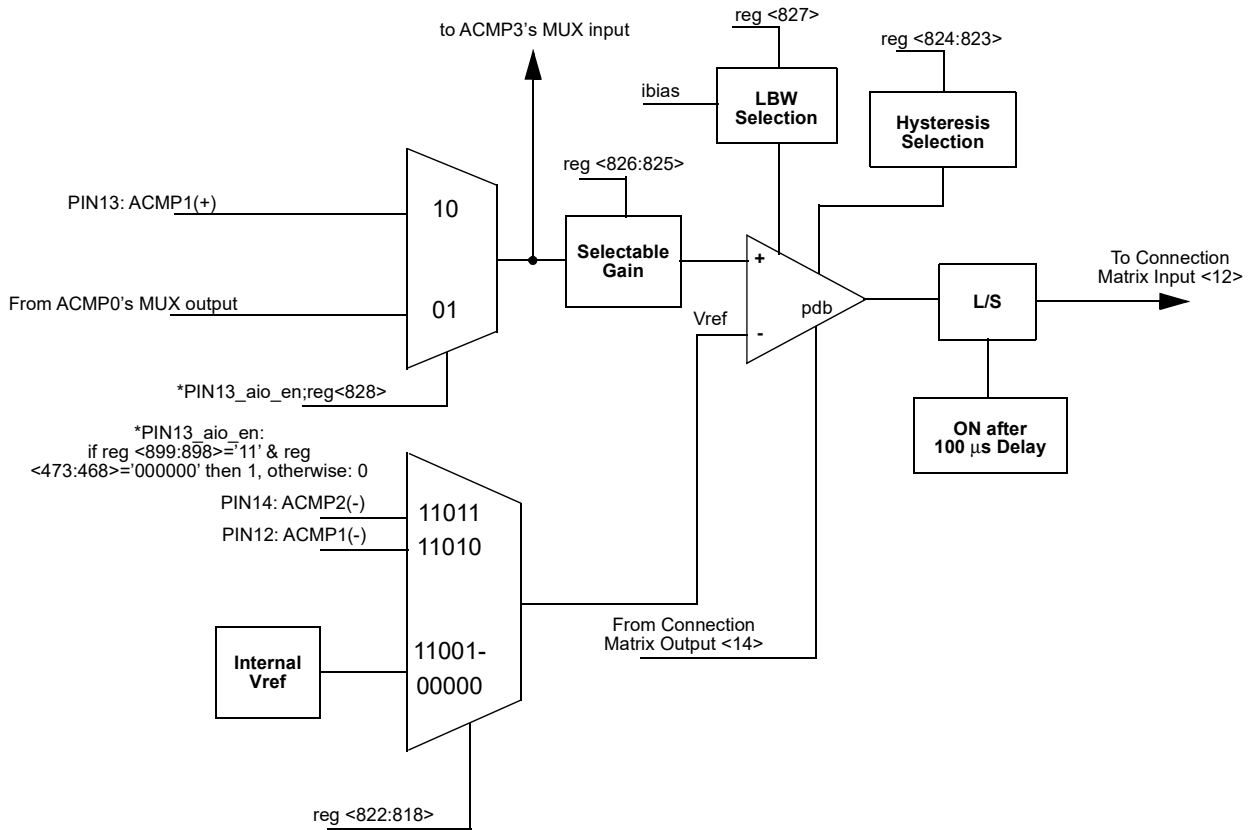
to ACMP3's MUX input

reg <827>

reg <824:823>

ibias

LBW Selection

Hysteresis Selection

reg <826:825>

PIN13: ACMP1(+)

10

Selectable Gain

+

To Connection Matrix Input <12>

From ACMP0's MUX output

01

Vref

pdb

L/S

-

*PIN13_aio_en;reg<828>

ON after 100 µs Delay

*PIN13_aio_en:
if reg <899:898>='11' & reg <473:468>='000000' then 1, otherwise: 0

PIN14: ACMP2(-)

11011

PIN12: ACMP1(-)

11010

From Connection Matrix Output <14>

Internal Vref

11001-
00000

reg <822:818>